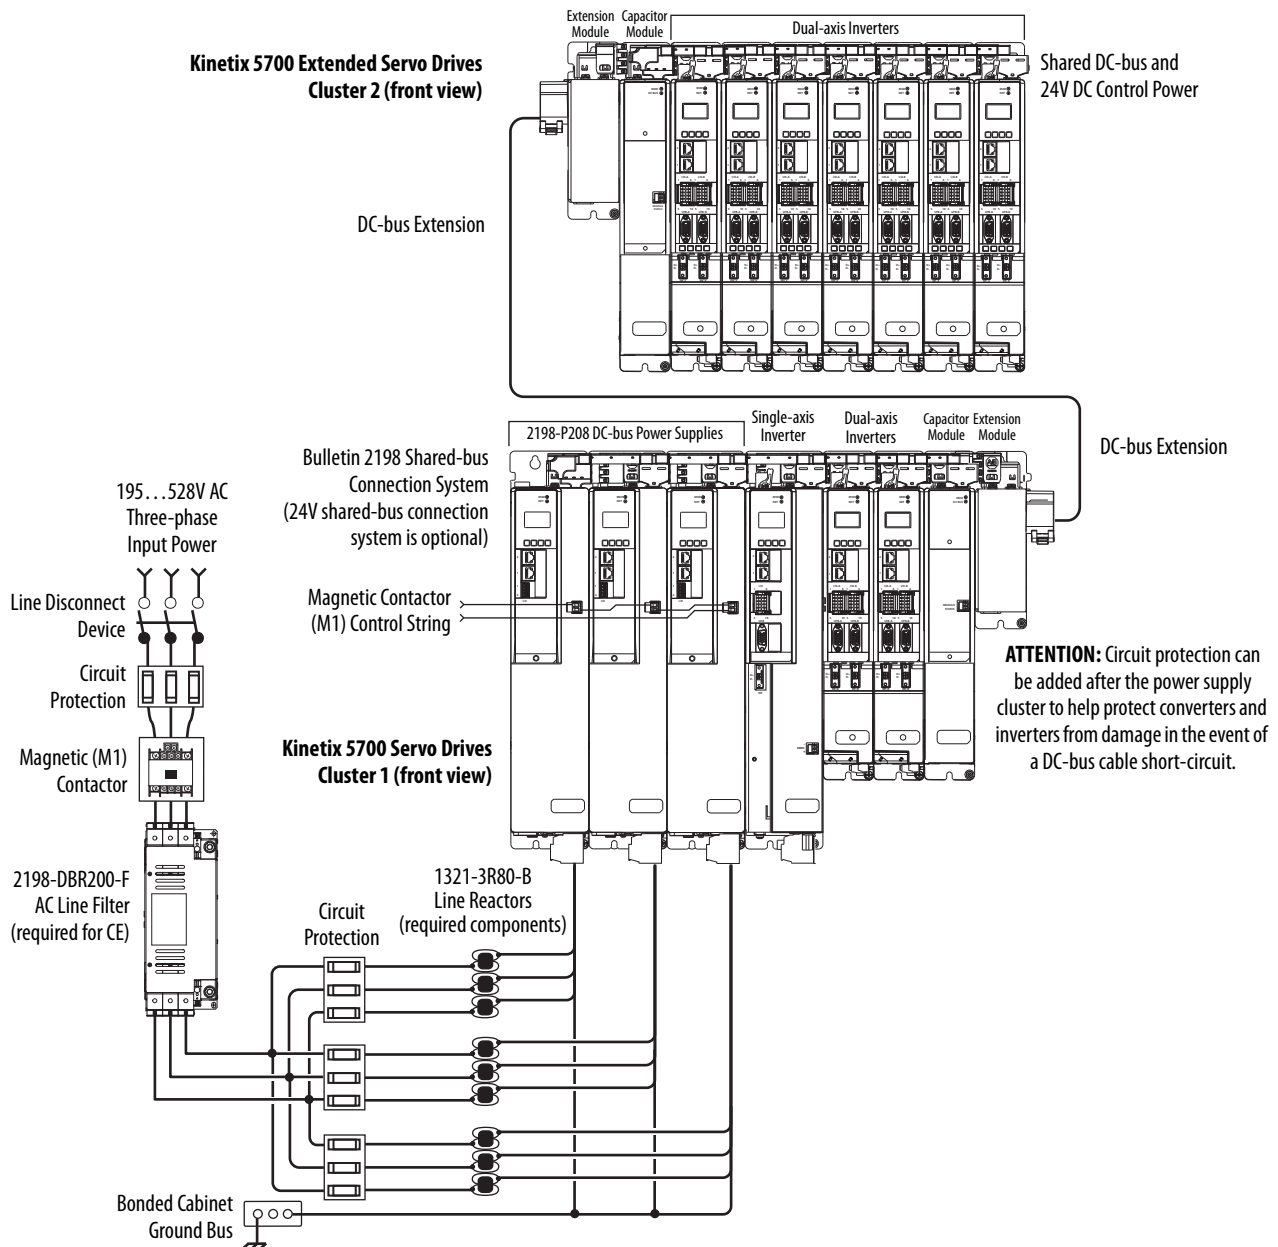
Extension Module Capacitor Module Dual-axis Inverters

Kinetix 5700 Extended Servo Drives Cluster 2 (front view)

Shared DC-bus and 24V DC Control Power

DC-bus Extension

2198-P208 DC-bus Power Supplies

Single-axis Inverter

Dual-axis Inverters

Capacitor Module

Extension Module

DC-bus Extension

Bulletin 2198 Shared-bus Connection System (24V shared-bus connection system is optional)

195…528V AC Three-phase Input Power

Line Disconnect Device

Magnetic Contactor (M1) Control String

Circuit Protection

ATTENTION: Circuit protection can be added after the power supply cluster to help protect converters and inverters from damage in the event of a DC-bus cable short-circuit.

Magnetic (M1) Contactor

Kinetix 5700 Servo Drives Cluster 1 (front view)

2198-DBR200-F AC Line Filter (required for CE)

1321-3R80-B Line Reactors (required components)

Circuit Protection

Bonded Cabinet Ground Bus